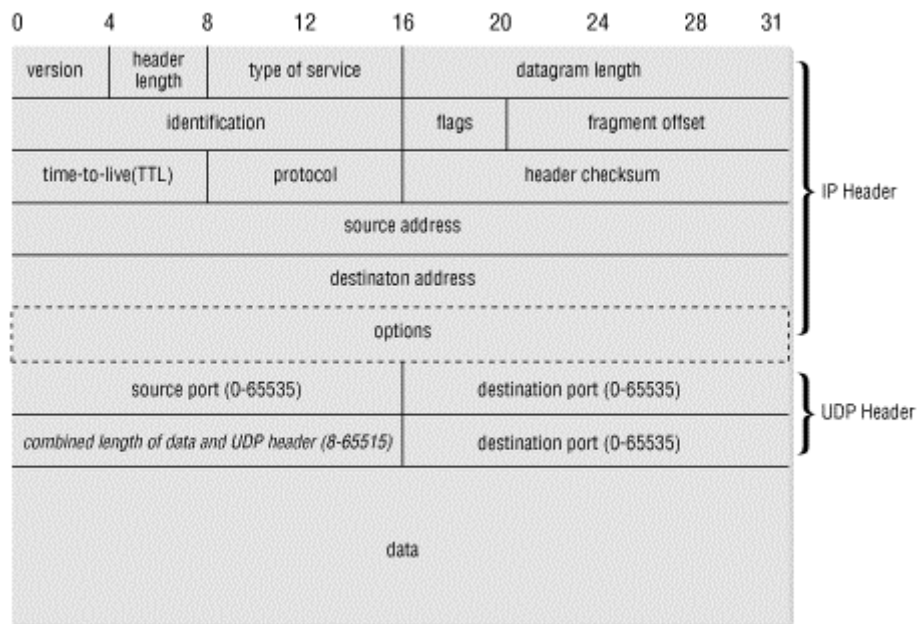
0 4 8 12 16 20 24 28 31

| version | header length | type of service | datagram length | |
|---|---|---|---|---|
| identification | | | flags | fragment offset |
| time-to-live(TTL) | | protocol | header checksum | |
| source address | | | | |
| destinaton address | | | | |
| options | | | | |
| source port (0-65535) | | | destination port (0-65535) | |
| combined length of data and UDP header (8-65515) | | | destination port (0-65535) | |
| data | | | | |

IP Header

UDP Header